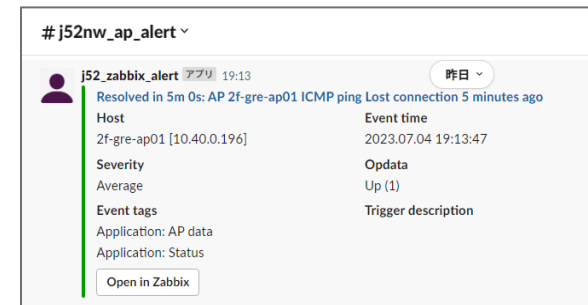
# j52nw_ap_alert ˅

j52_zabbix_alert アプリ 19:13

昨日 ˅

Resolved in 5m 0s: AP 2f-gre-ap01 ICMP ping Lost connection 5 minutes ago

| Host | Event time |
|---|---|
| 2f-gre-ap01 [10.40.0.196] | 2023.07.04 19:13:47 |
| Severity | Opdata |
| Average | Up (1) |
| Event tags | Trigger description |
| Application: AP data | |
| Application: Status | |

Open in Zabbix